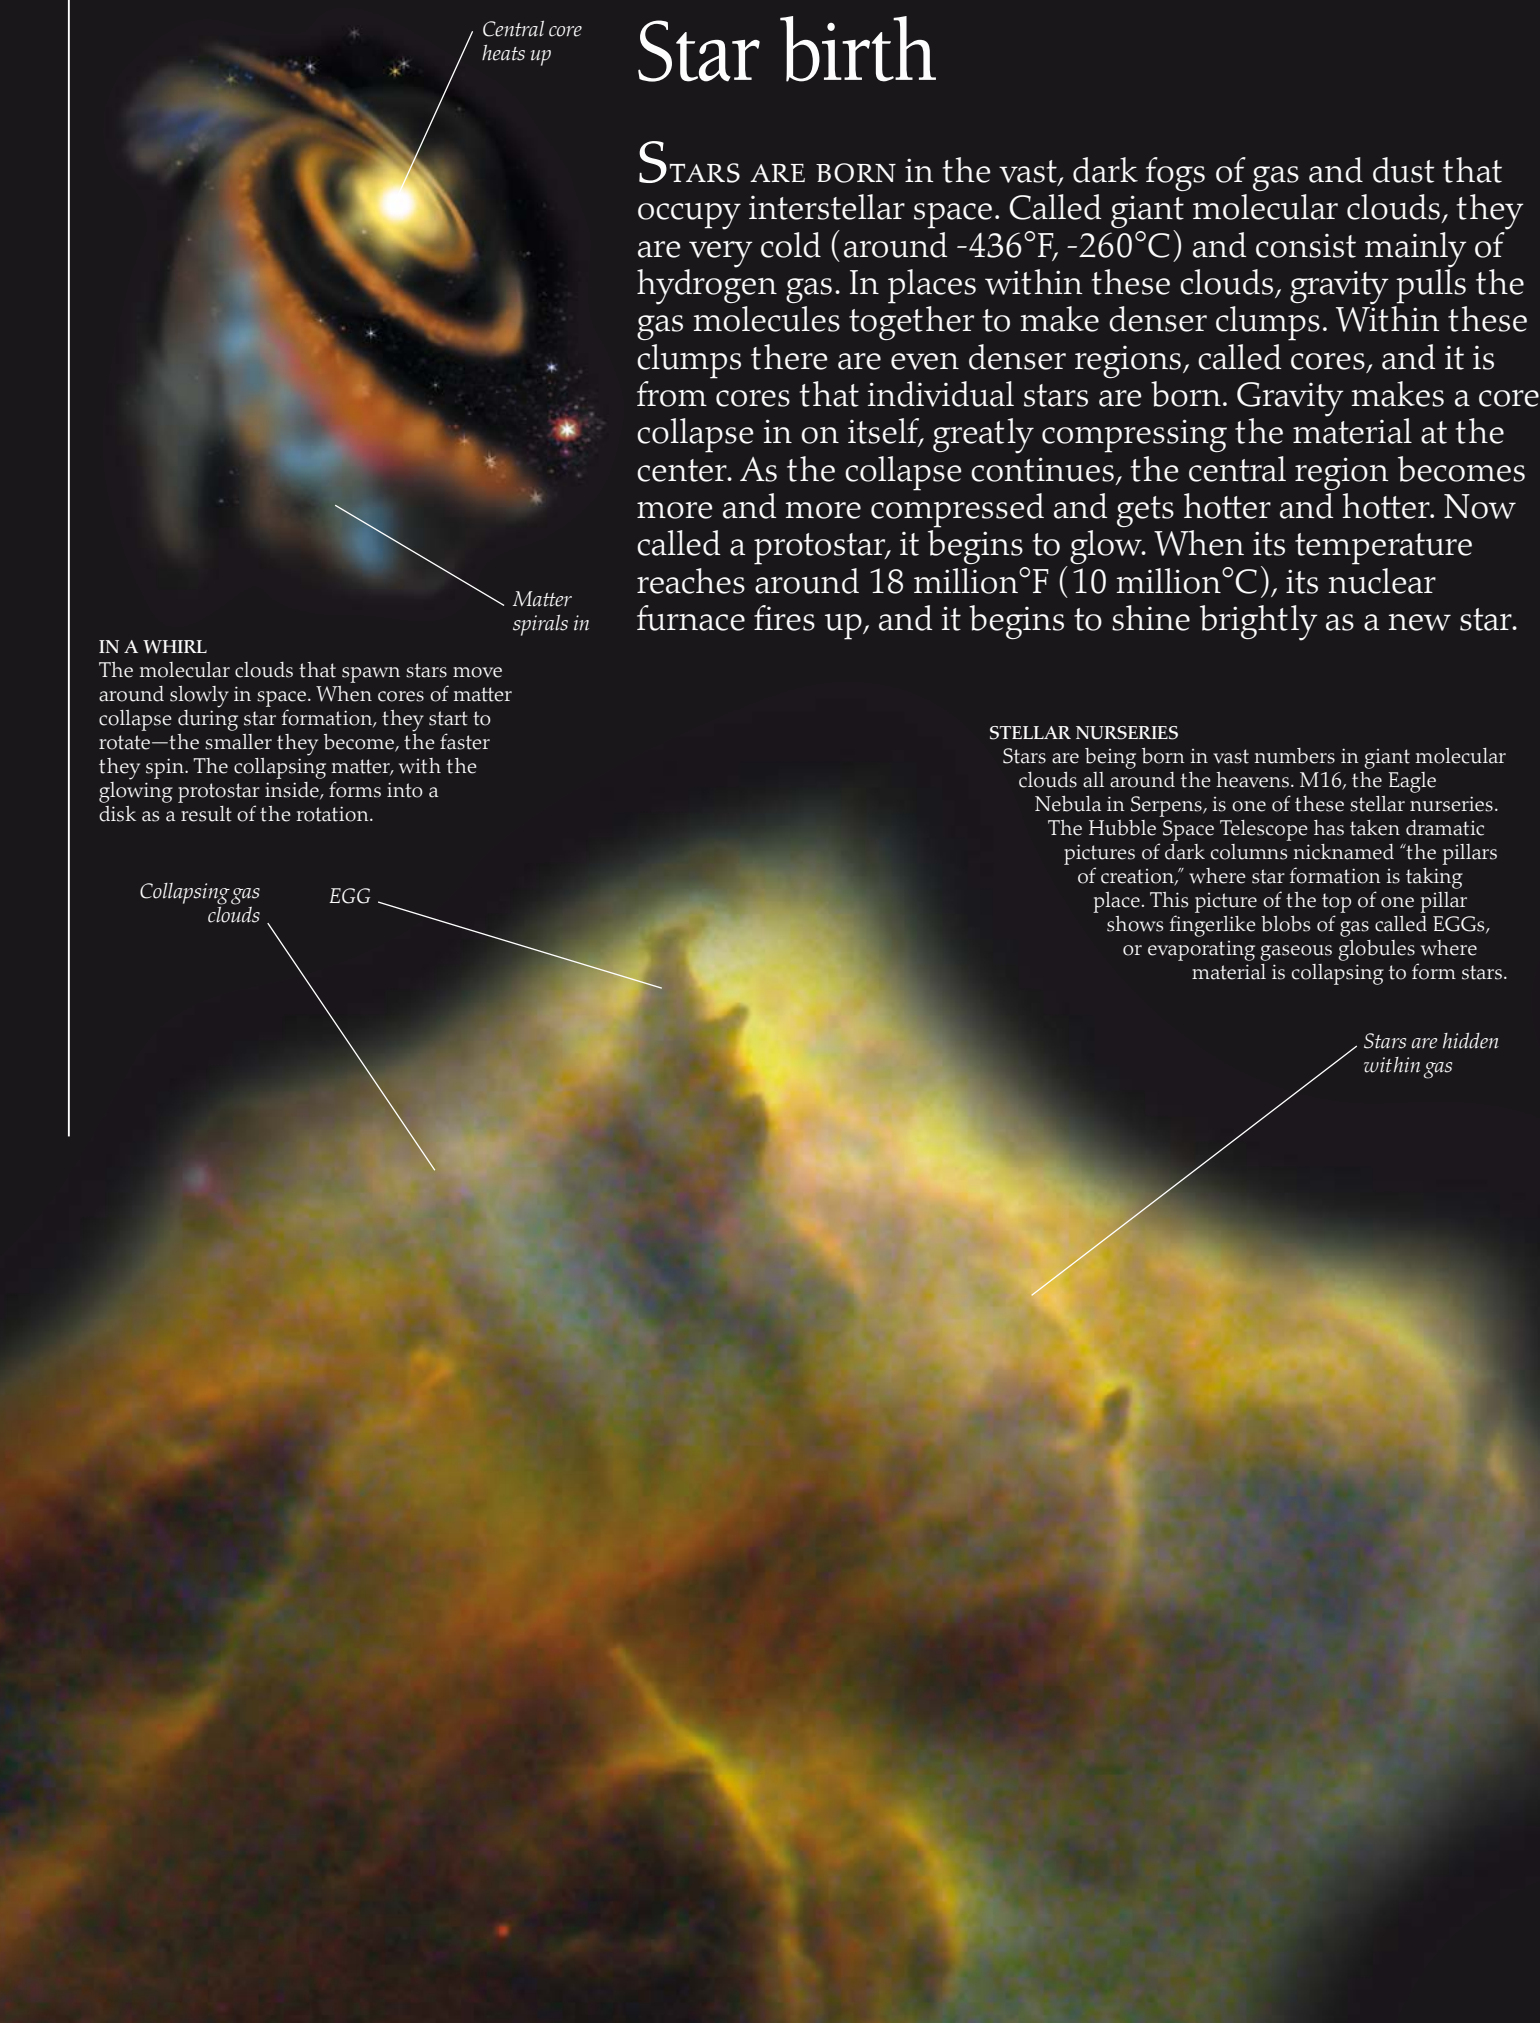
Central core heats up

Star birth

STARS ARE BORN in the vast, dark fogs of gas and dust that occupy interstellar space. Called giant molecular clouds, they are very cold (around -436°F, -260°C) and consist mainly of hydrogen gas. In places within these clouds, gravity pulls the gas molecules together to make denser clumps. Within these clumps there are even denser regions, called cores, and it is from cores that individual stars are born. Gravity makes a core collapse in on itself, greatly compressing the material at the center. As the collapse continues, the central region becomes more and more compressed and gets hotter and hotter. Now called a protostar, it begins to glow. When its temperature reaches around 18 million°F (10 million°C), its nuclear furnace fires up, and it begins to shine brightly as a new star.

Matter spirals in

IN A WHIRL
The molecular clouds that spawn stars move around slowly in space. When cores of matter collapse during star formation, they start to rotate—the smaller they become, the faster they spin. The collapsing matter, with the glowing protostar inside, forms into a disk as a result of the rotation.

STELLAR NURSERIES
Stars are being born in vast numbers in giant molecular clouds all around the heavens. M16, the Eagle Nebula in Serpens, is one of these stellar nurseries. The Hubble Space Telescope has taken dramatic pictures of dark columns nicknamed "the pillars of creation," where star formation is taking place. This picture of the top of one pillar shows fingerlike blobs of gas called EGGs, or evaporating gaseous globules where material is collapsing to form stars.

Collapsing gas clouds

EGG

Stars are hidden within gas